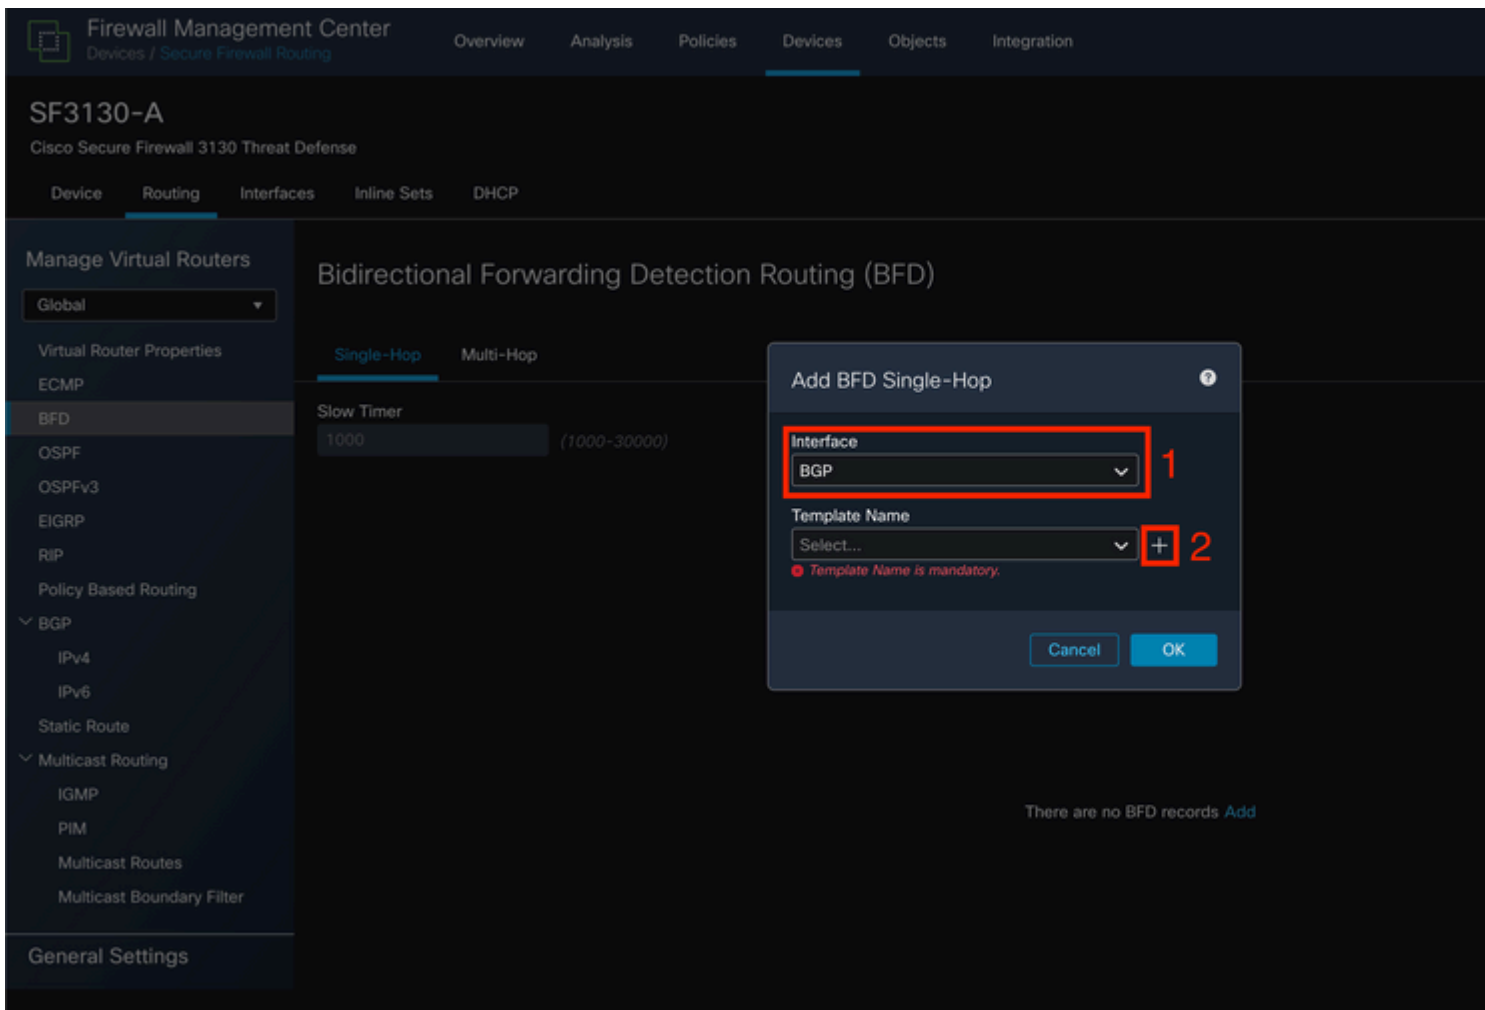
Firewall Management Center
Devices / Secure Firewall Routing

Overview Analysis Policies Devices Objects Integration

SF3130-A
Cisco Secure Firewall 3130 Threat Defense

Device Routing Interfaces Inline Sets DHCP

Manage Virtual Routers
Global

Virtual Router Properties
ECMP
BFD
OSPF
OSPFv3
EIGRP
RIP
Policy Based Routing
BGP
IPv4
IPv6
Static Route
Multicast Routing
IGMP
PIM
Multicast Routes
Multicast Boundary Filter

General Settings

Bidirectional Forwarding Detection Routing (BFD)

Single-Hop Multi-Hop

Slow Timer
1000 (1000-30000)

Add BFD Single-Hop

Interface
BGP
1

Template Name
Select...
2
Template Name is mandatory.

Cancel OK

There are no BFD records Add